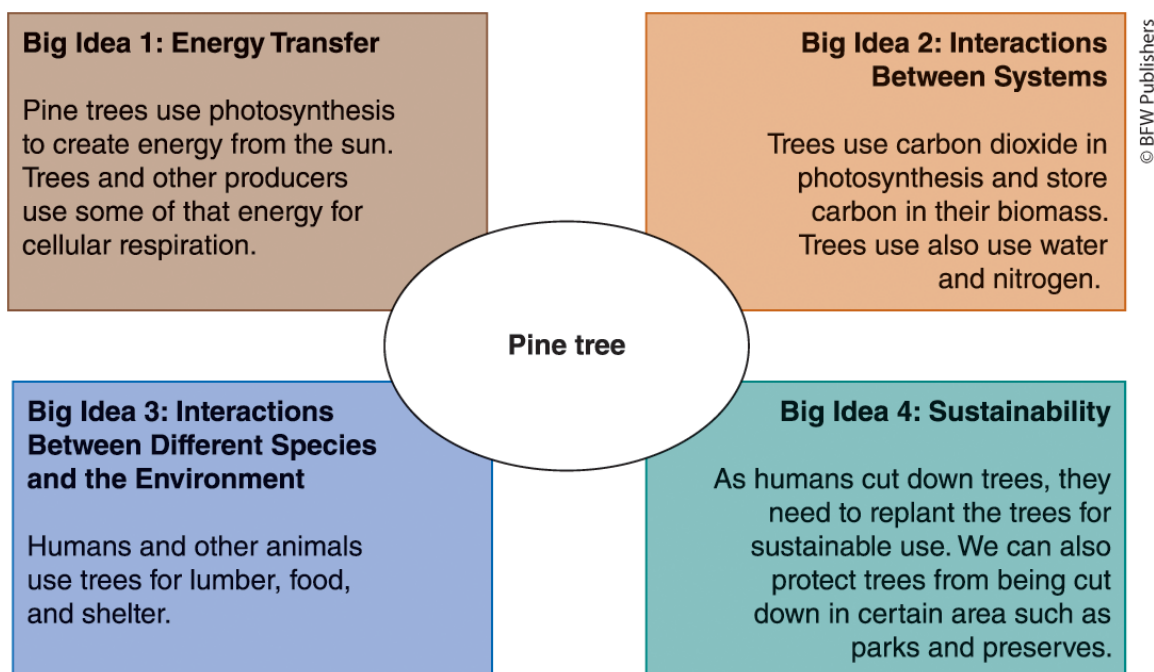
Big Idea 1: Energy Transfer

Pine trees use photosynthesis to create energy from the sun. Trees and other producers use some of that energy for cellular respiration.

Big Idea 2: Interactions Between Systems

Trees use carbon dioxide in photosynthesis and store carbon in their biomass. Trees use also use water and nitrogen.

© BFW Publishers

Pine tree

Big Idea 3: Interactions Between Different Species and the Environment

Humans and other animals use trees for lumber, food, and shelter.

Big Idea 4: Sustainability

As humans cut down trees, they need to replant the trees for sustainable use. We can also protect trees from being cut down in certain area such as parks and preserves.